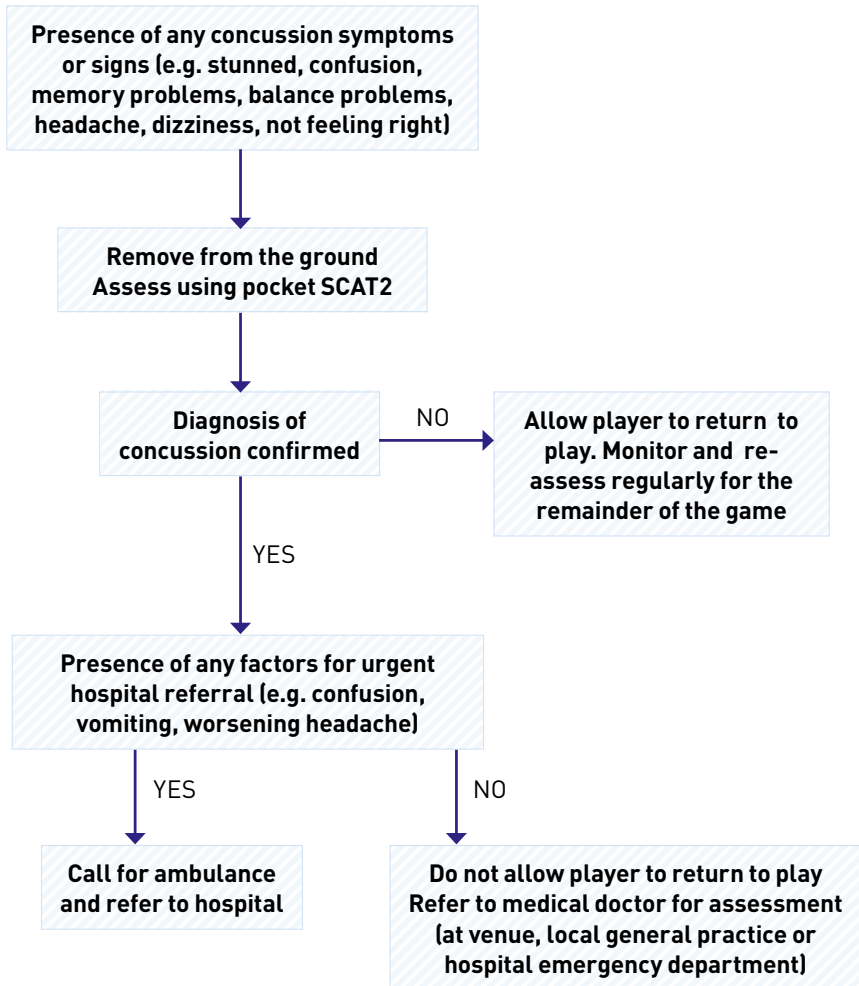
Presence of any concussion symptoms or signs (e.g. stunned, confusion, memory problems, balance problems, headache, dizziness, not feeling right)

Remove from the ground
Assess using pocket SCAT2

Diagnosis of concussion confirmed

NO

Allow player to return to play. Monitor and reassess regularly for the remainder of the game

YES

Presence of any factors for urgent hospital referral (e.g. confusion, vomiting, worsening headache)

YES

NO

Call for ambulance and refer to hospital

Do not allow player to return to play
Refer to medical doctor for assessment (at venue, local general practice or hospital emergency department)